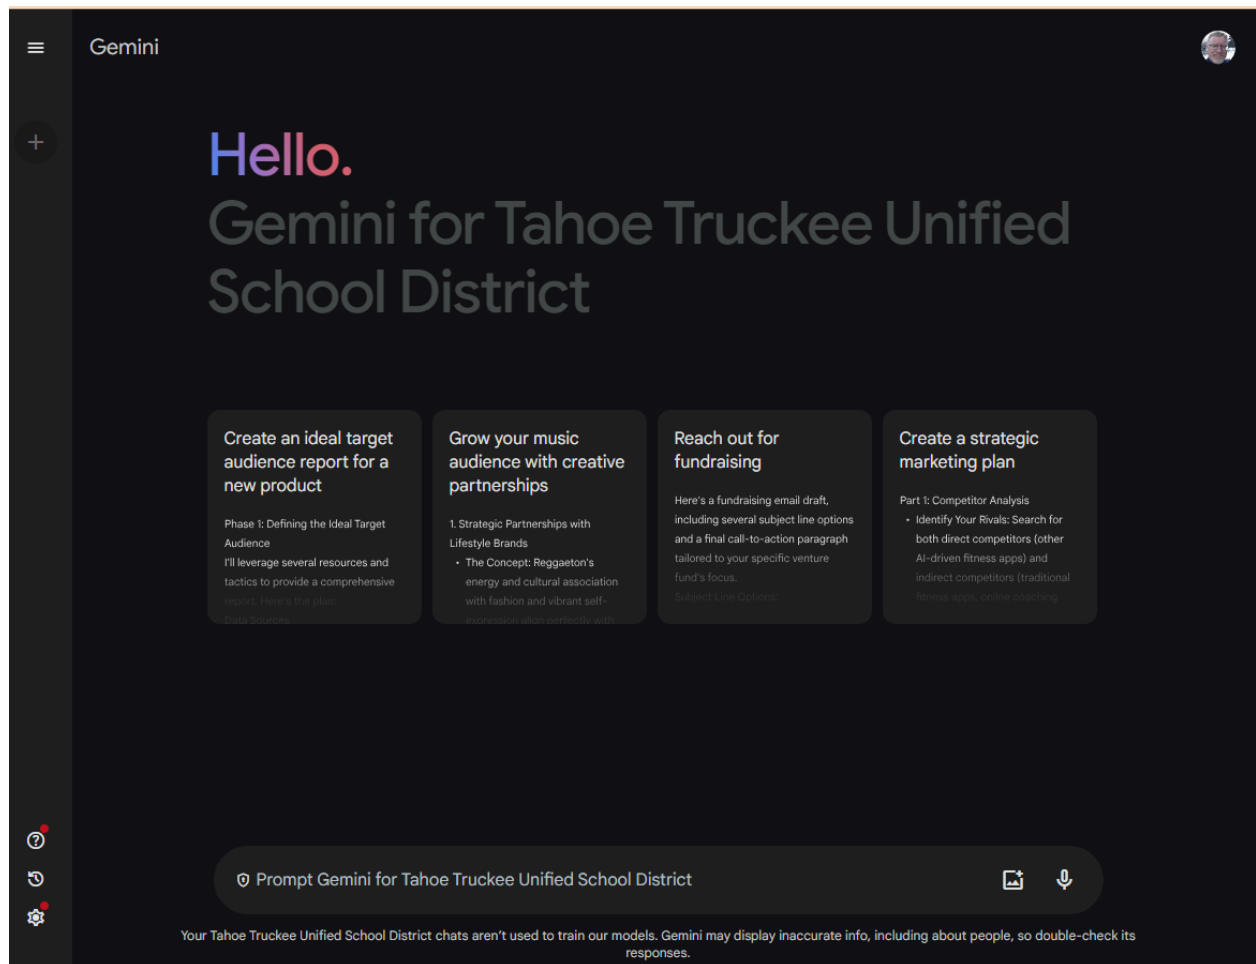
Gemini

Hello.
Gemini for Tahoe Truckee Unified School District

Create an ideal target audience report for a new product

Phase 1: Defining the Ideal Target Audience
I'll leverage several resources and tactics to provide a comprehensive report. Here's the plan:
Data Sources:

Grow your music audience with creative partnerships

1. Strategic Partnerships with Lifestyle Brands
• The Concept: Reggaeton's energy and cultural association with fashion and vibrant self-expression align perfectly with

Reach out for fundraising

Here's a fundraising email draft, including several subject line options and a final call-to-action paragraph tailored to your specific venture fund's focus.
Subject Line Options:

Create a strategic marketing plan

Part 1: Competitor Analysis
• Identify Your Rivals: Search for both direct competitors (other AI-driven fitness apps) and indirect competitors (traditional fitness apps, online coaching

Prompt Gemini for Tahoe Truckee Unified School District

Your Tahoe Truckee Unified School District chats aren't used to train our models. Gemini may display inaccurate info, including about people, so double-check its responses.